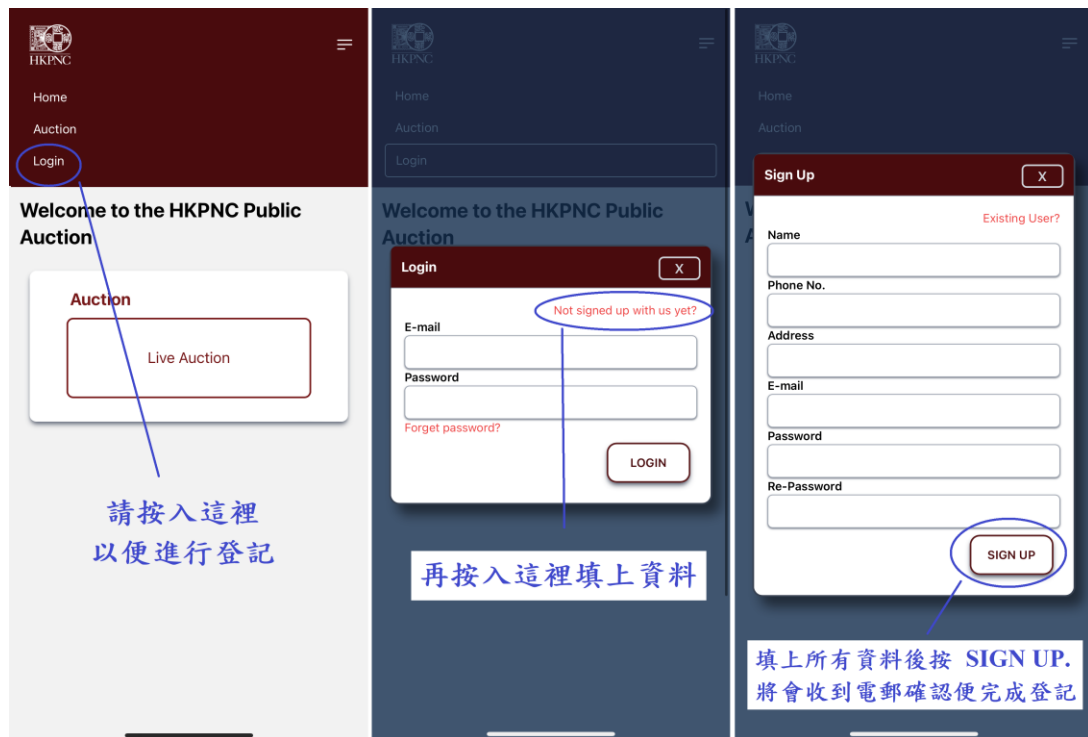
HKPNC

Home

Auction

Login

Welcome to the HKPNC Public Auction

Auction

Live Auction

請按入這裡
以便進行登記

HKPNC

Home

Auction

Login

Welcome to the HKPNC Public Auction

Login

X

Not signed up with us yet?

E-mail

Password

Forget password?

LOGIN

再按入這裡填上資料

HKPNC

Home

Auction

Sign Up

X

Existing User?

Name

Phone No.

Address

E-mail

Password

Re-Password

SIGN UP

填上所有資料後按 SIGN UP.
將會收到電郵確認便完成登記